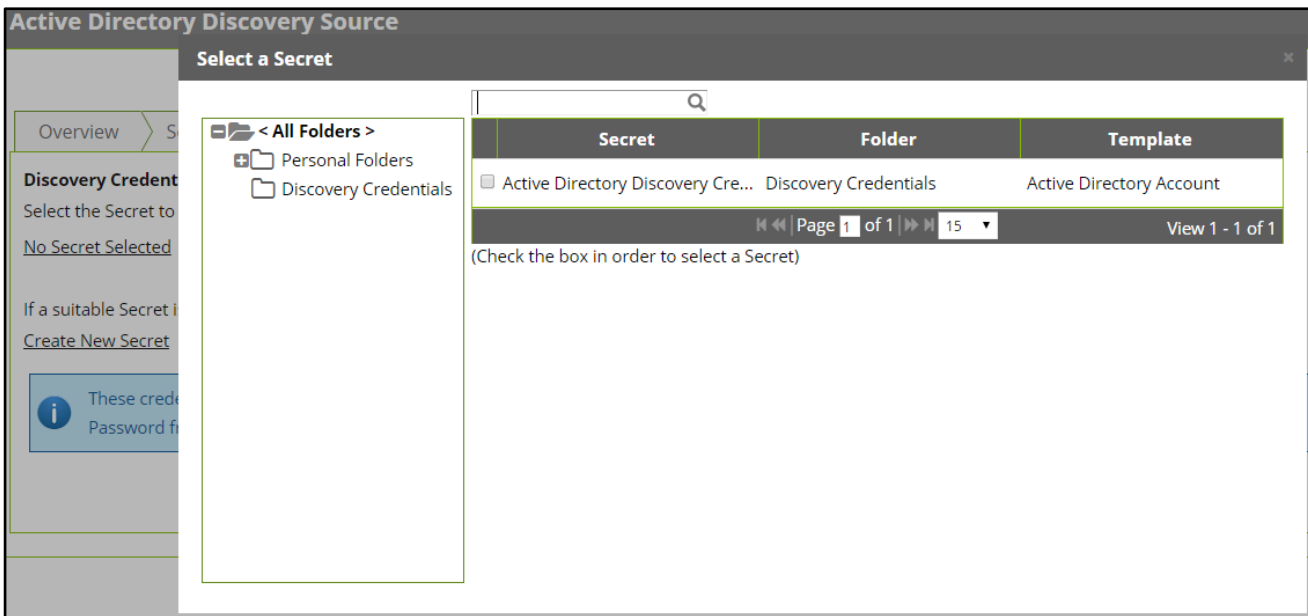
Active Directory Discovery Source

Overview

Discovery Credent

Select the Secret to

No Secret Selected

If a suitable Secret i

Create New Secret

These crede

Password f

Select a Secret

×

< All Folders >

Personal Folders

Discovery Credentials

| | Secret | Folder | Template |
|---|---|---|---|
| ☐ | Active Directory Discovery Cre... | Discovery Credentials | Active Directory Account |

Page 1 of 1 15 View 1 - 1 of 1

(Check the box in order to select a Secret)